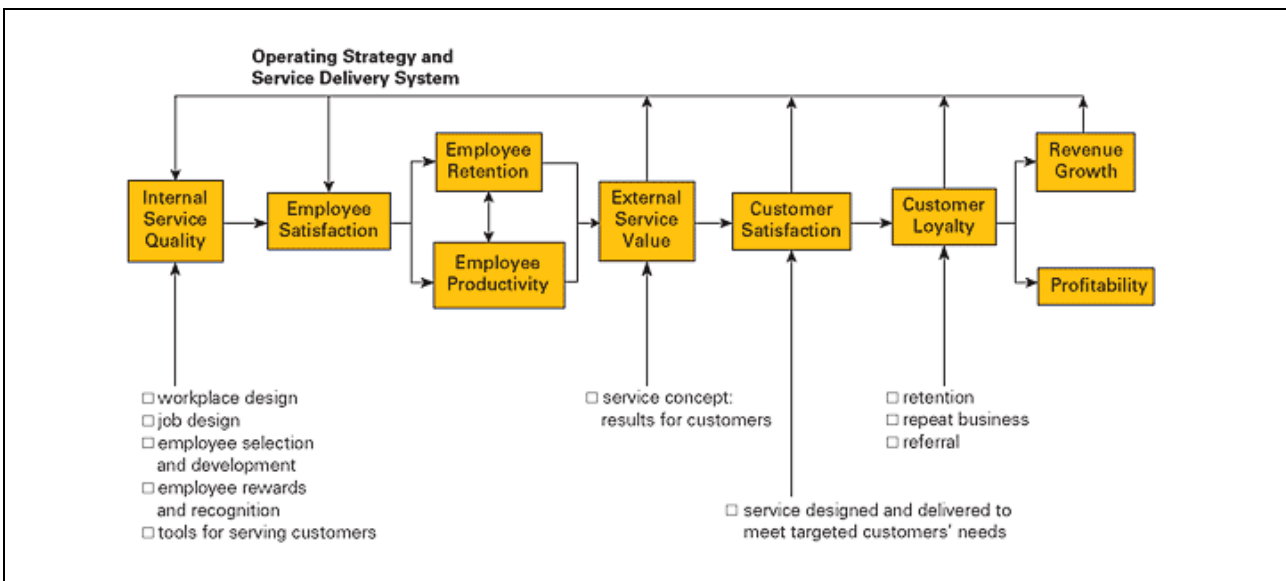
Operating Strategy and Service Delivery System

Internal Service Quality

Employee Satisfaction

Employee Retention

Employee Productivity

External Service Value

Customer Satisfaction

Customer Loyalty

Revenue Growth

Profitability

☐ workplace design
☐ job design
☐ employee selection and development
☐ employee rewards and recognition
☐ tools for serving customers

☐ service concept: results for customers

☐ service designed and delivered to meet targeted customers' needs

☐ retention
☐ repeat business
☐ referral